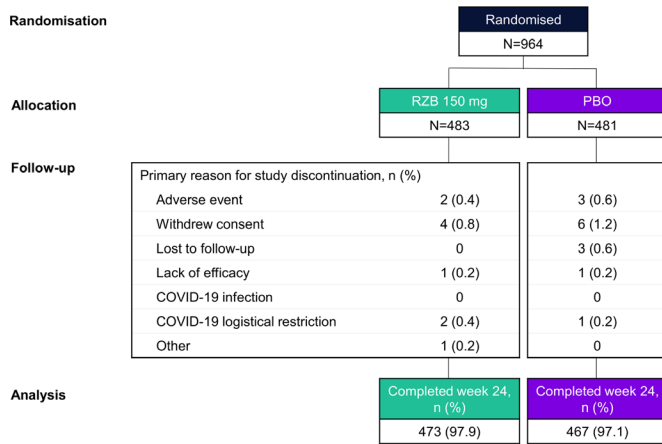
Randomisation

Randomised
N=964

Allocation

RZB 150 mg
N=483

PBO
N=481

Follow-up

| Primary reason for study discontinuation, n (%) | RZB 150 mg | PBO |
|---|---|---|
| Adverse event | 2 (0.4) | 3 (0.6) |
| Withdrew consent | 4 (0.8) | 6 (1.2) |
| Lost to follow-up | 0 | 3 (0.6) |
| Lack of efficacy | 1 (0.2) | 1 (0.2) |
| COVID-19 infection | 0 | 0 |
| COVID-19 logistical restriction | 2 (0.4) | 1 (0.2) |
| Other | 1 (0.2) | 0 |

Analysis

Completed week 24, n (%)
473 (97.9)

Completed week 24, n (%)
467 (97.1)